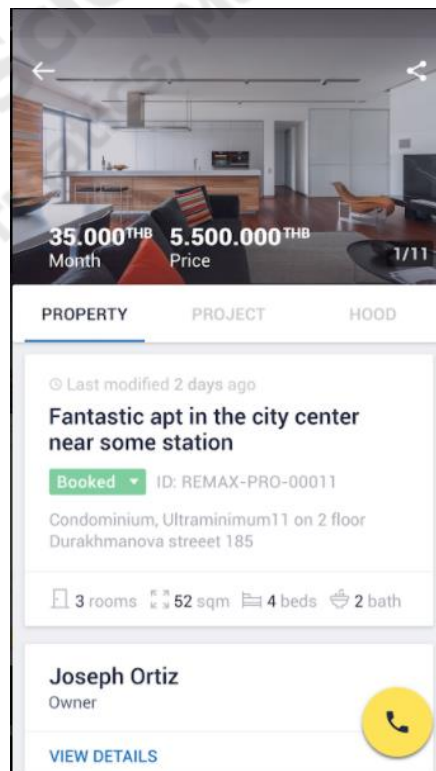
35.000THB Month

5.500.000THB Price

1/11

PROPERTY

PROJECT

HOOD

Last modified 2 days ago

Fantastic apt in the city center near some station

Booked ▾ ID: REMAX-PRO-00011

Condominium, Ultraminimum11 on 2 floor
Durakhmanova streeet 185

3 rooms 52 sqm 4 beds 2 bath

Joseph Ortiz
Owner

VIEW DETAILS